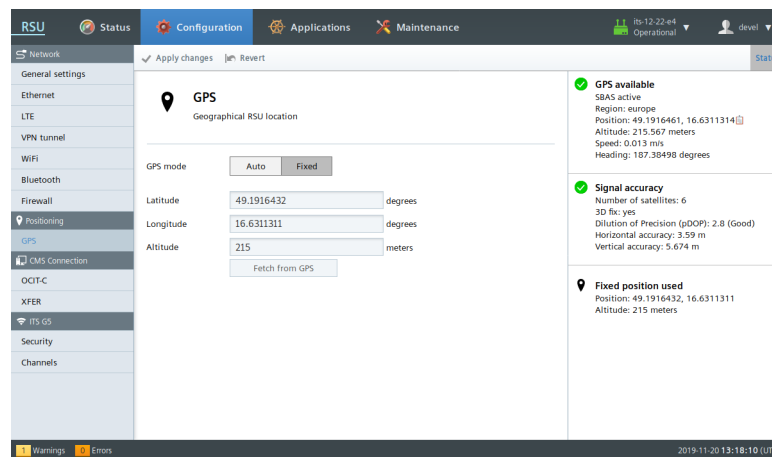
RSU Status Configuration Applications Maintenance its-12-22-e4 Operational devel

Network
General settings
Ethernet
LTE
VPN tunnel
WiFi
Bluetooth
Firewall
Positioning
GPS
CMS Connection
OCIT-C
XFER
ITS G5
Security
Channels

Apply changes Revert

Stat

GPS
Geographical RSU location

GPS mode Auto Fixed

Latitude 49.1916432 degrees
Longitude 16.6311311 degrees
Altitude 215 meters
Fetch from GPS

GPS available
SBAS active
Region: europe
Position: 49.1916461, 16.6311314
Altitude: 215.567 meters
Speed: 0.013 m/s
Heading: 187.38498 degrees

Signal accuracy
Number of satellites: 6
3D fix: yes
Dilution of Precision (pDOP): 2.8 (Good)
Horizontal accuracy: 3.59 m
Vertical accuracy: 5.674 m

Fixed position used
Position: 49.1916432, 16.6311311
Altitude: 215 meters

1 Warnings 0 Errors

2019-11-20 13:18:10 (UT